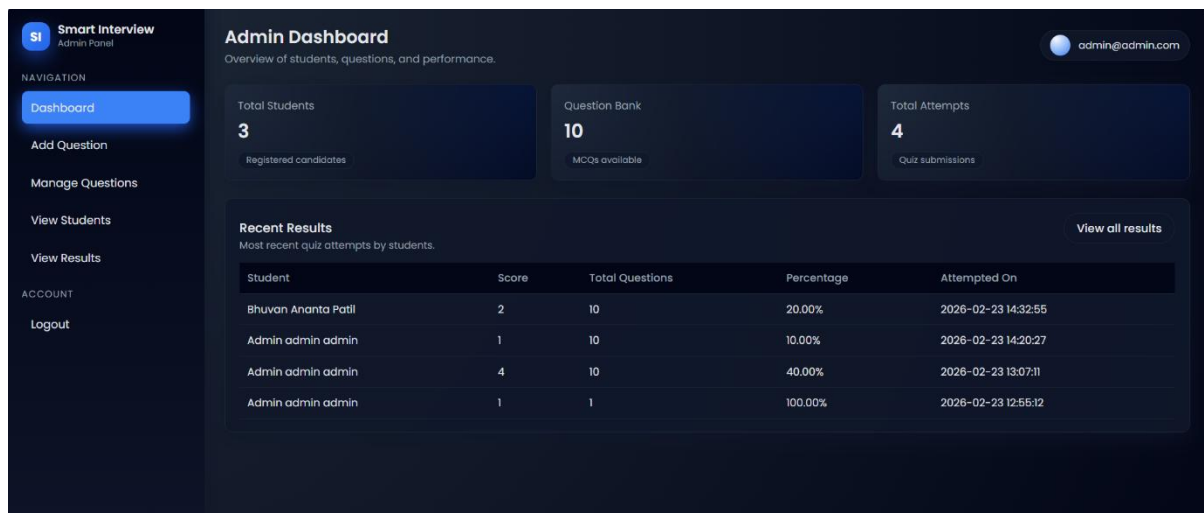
SI Smart Interview
Admin Panel

NAVIGATION

Dashboard

Add Question

Manage Questions

View Students

View Results

ACCOUNT

Logout

Admin Dashboard
Overview of students, questions, and performance.

admin@admin.com

Total Students
3
Registered candidates

Question Bank
10
MCQs available

Total Attempts
4
Quiz submissions

Recent Results
Most recent quiz attempts by students.

View all results

| Student | Score | Total Questions | Percentage | Attempted On |
|---|---|---|---|---|
| Bhuvan Ananta Patil | 2 | 10 | 20.00% | 2026-02-23 14:32:55 |
| Admin admin admin | 1 | 10 | 10.00% | 2026-02-23 14:20:27 |
| Admin admin admin | 4 | 10 | 40.00% | 2026-02-23 13:07:11 |
| Admin admin admin | 1 | 1 | 100.00% | 2026-02-23 12:55:12 |